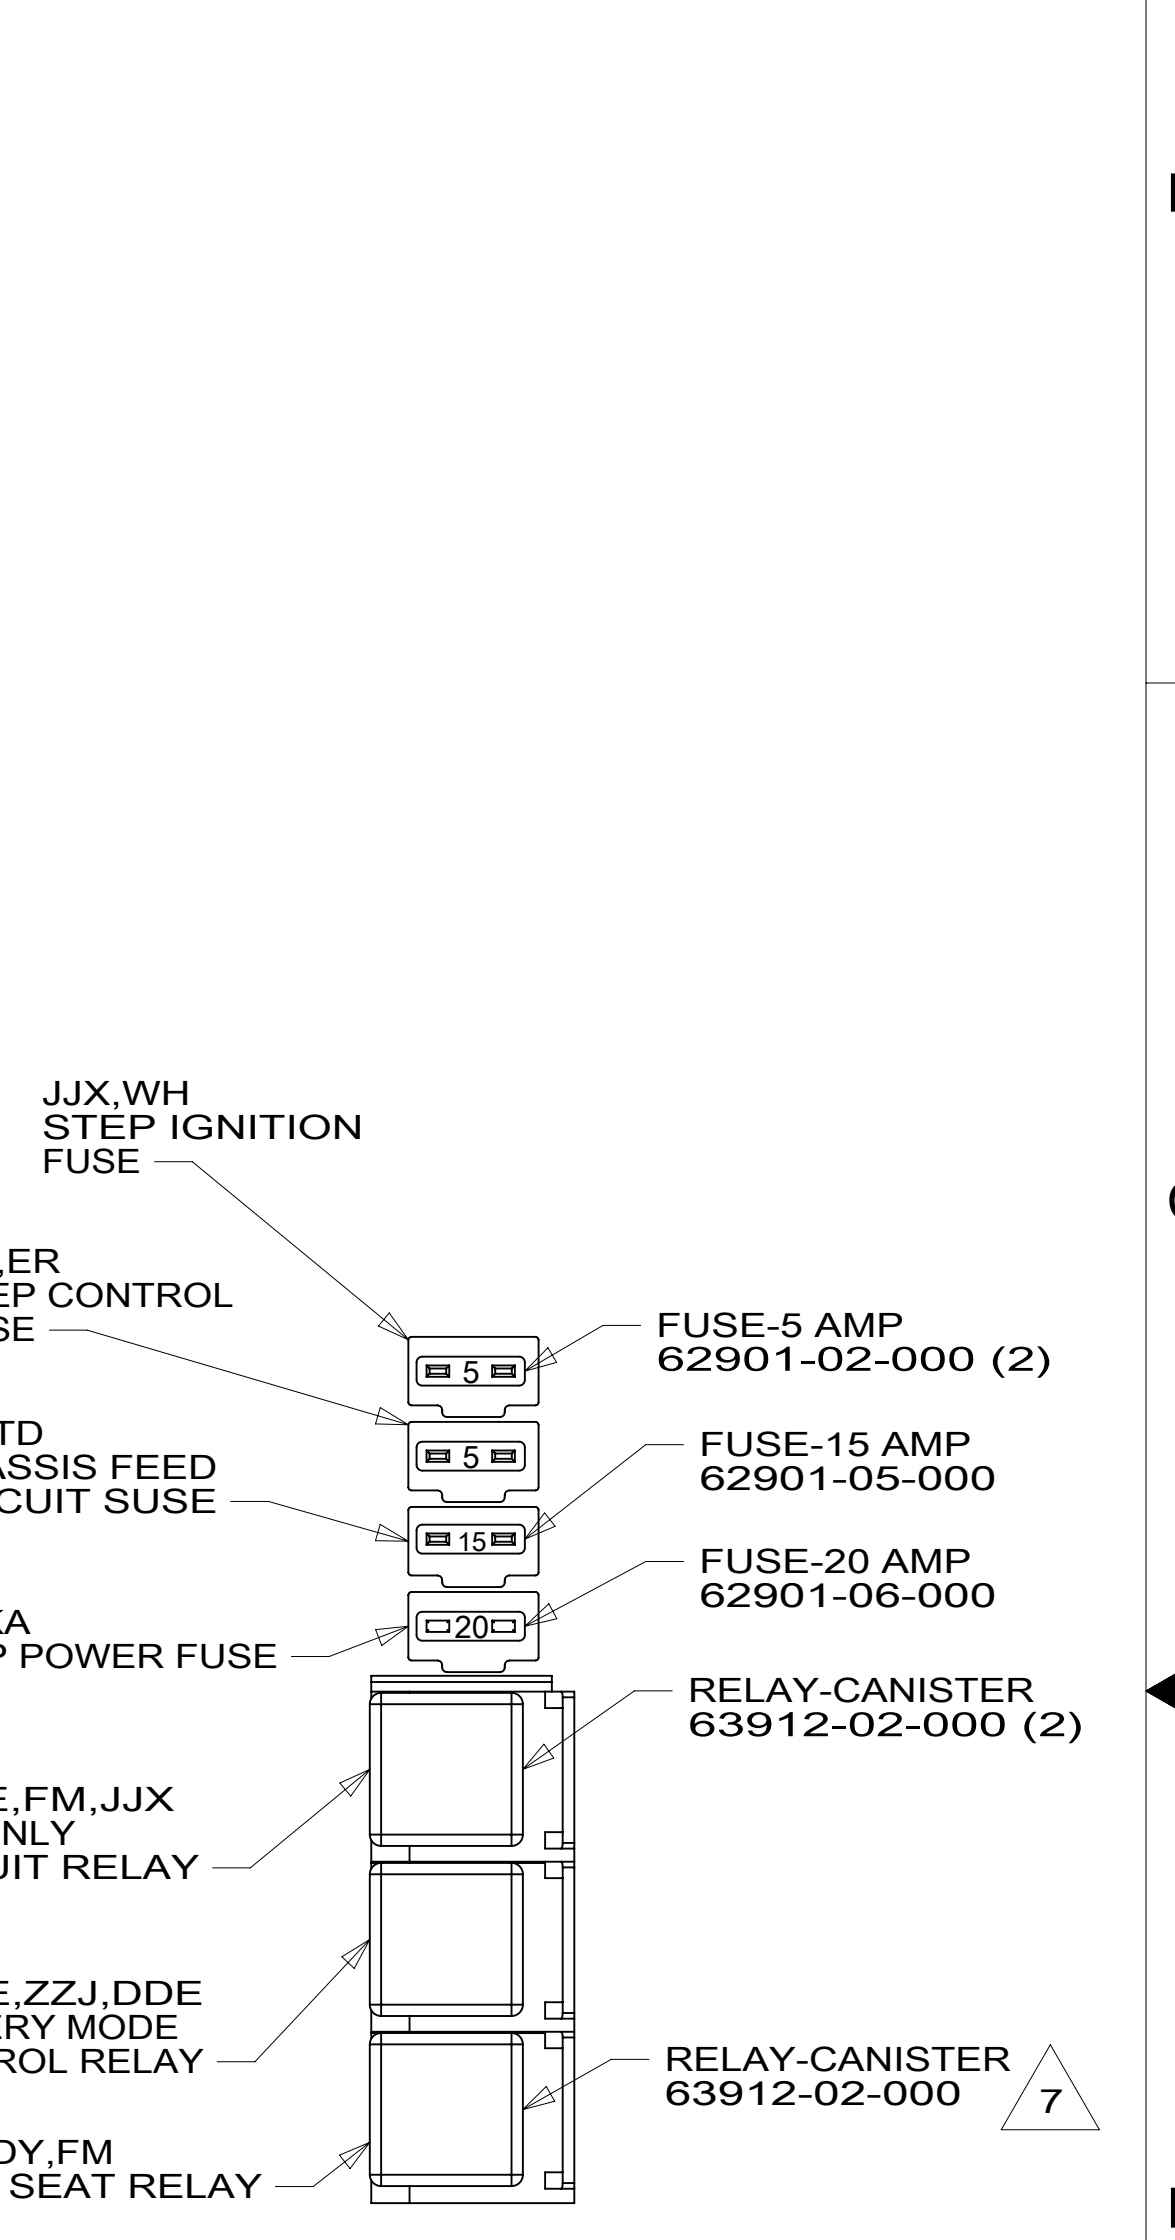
JJX,WH
STEP IGNITION
FUSE

,ER
EP CONTROL
SE

TD
ASSIS FEED
CUIT SUSE

XA
P POWER FUSE

E,FM,JJX
NLY
UIT RELAY

E,ZZJ,DDE
RY MODE
ROL RELAY

DY,FM
SEAT RELAY

5

5

15

20

FUSE-5 AMP
62901-02-000 (2)

FUSE-15 AMP
62901-05-000

FUSE-20 AMP
62901-06-000

RELAY-CANISTER
63912-02-000 (2)

RELAY-CANISTER
63912-02-000

7